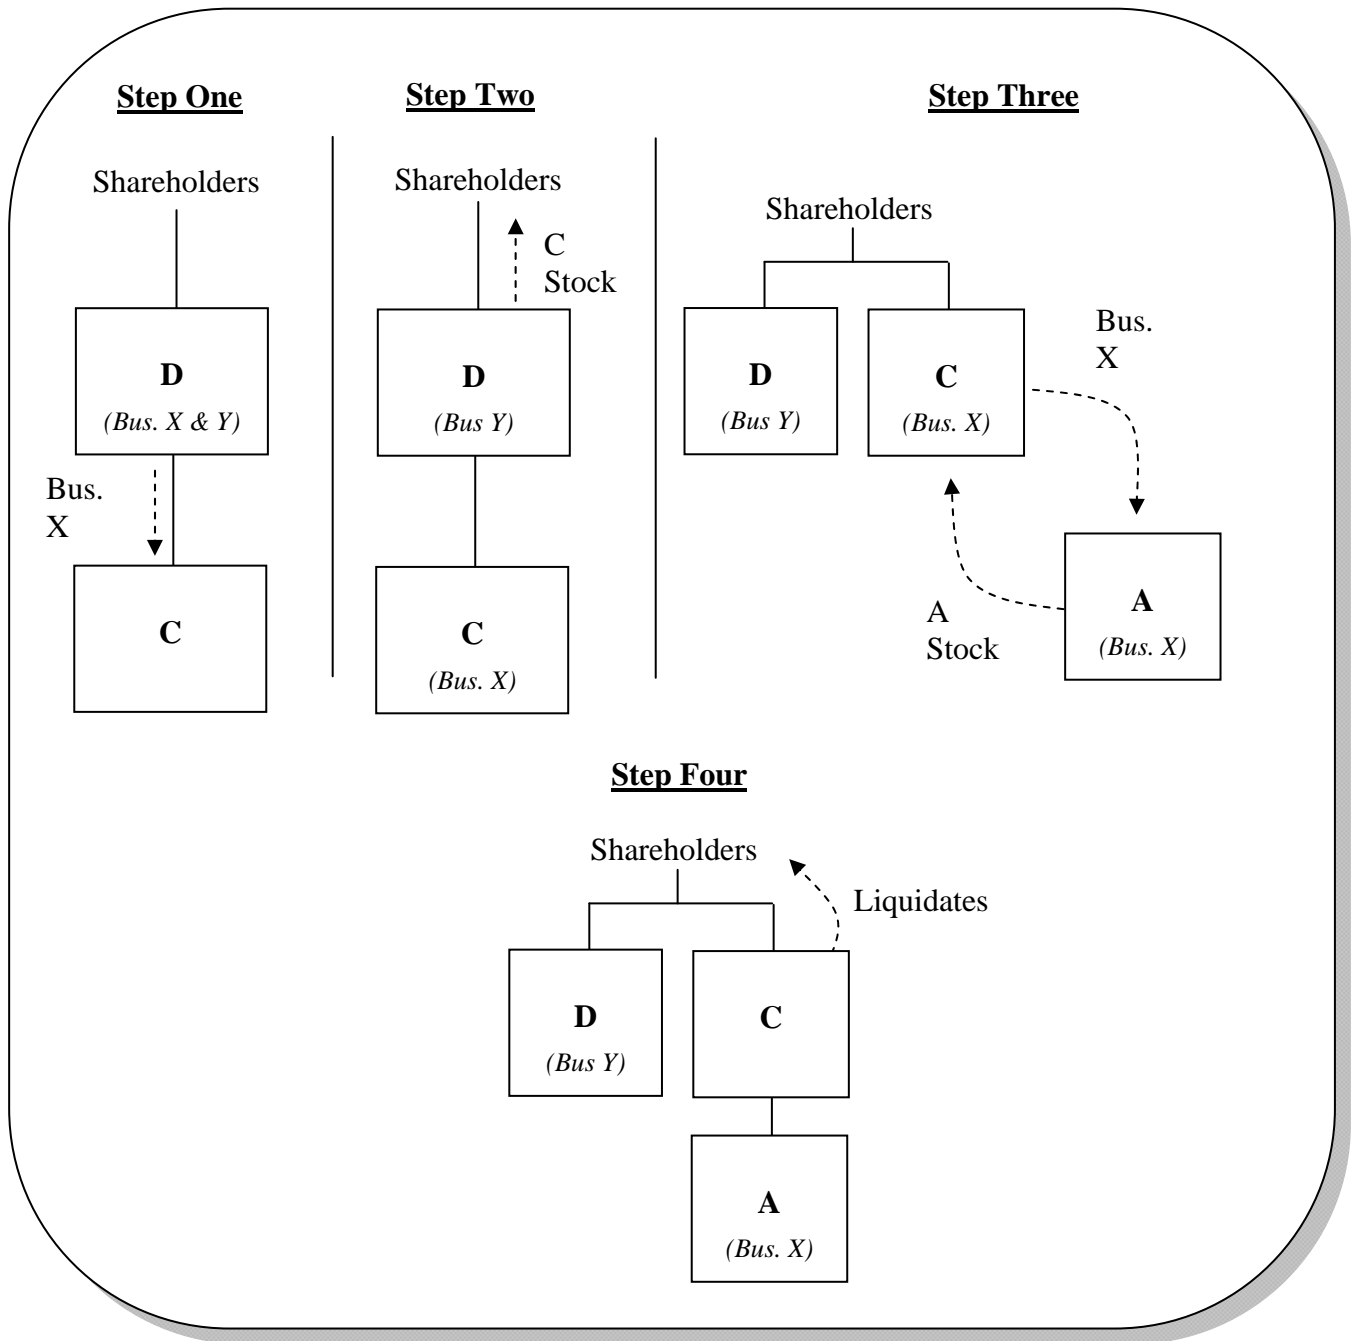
Step One

Shareholders

D
(Bus. X & Y)

Bus. X

C

Step Two

Shareholders

C Stock

D
(Bus Y)

C
(Bus. X)

Step Three

Shareholders

D
(Bus Y)

C
(Bus. X)

Bus. X

A Stock

A
(Bus. X)

Step Four

Shareholders

Liquidates

D
(Bus Y)

C

A
(Bus. X)